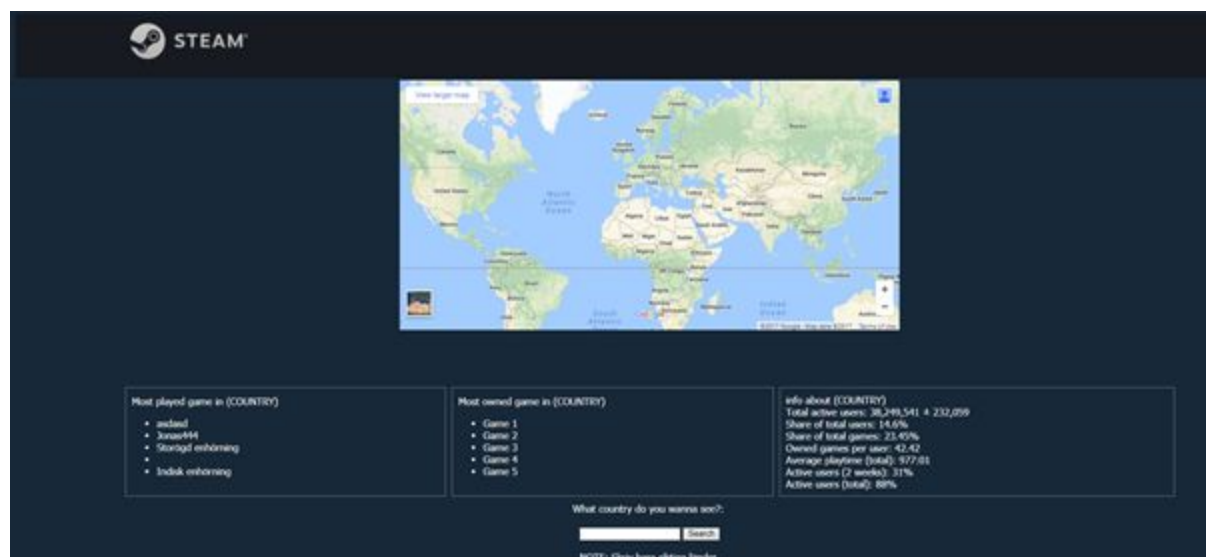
STEAM

View larger map

North Atlantic Ocean

South Atlantic Ocean

Indian Ocean

©2017 Google - Map data ©2017 Terms of Use

Most played game in (COUNTRY)

- asdasd
- Jonas444
- Storögd enhörning
-
- Indisk enhörning

Most owned game in (COUNTRY)

- Game 1
- Game 2
- Game 3
- Game 4
- Game 5

info about (COUNTRY)
Total active users: 38,249,541 ± 232,059
Share of total users: 14.6%
Share of total games: 23.45%
Owned games per user: 42.42
Average playtime (total): 977:01
Active users (2 weeks): 31%
Active users (total): 88%

What country do you wanna see?:

Search

NOTE: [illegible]